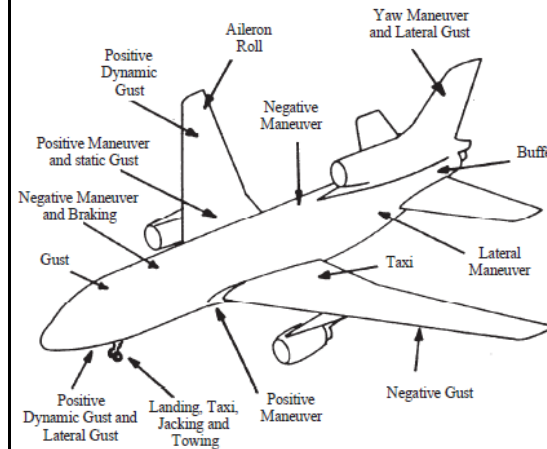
Aileron Roll

Yaw Maneuver and Lateral Gust

Positive Dynamic Gust

Negative Maneuver

Positive Maneuver and static Gust

Buff

Negative Maneuver and Braking

Gust

Lateral Maneuver

Taxi

Negative Gust

Positive Dynamic Gust and Lateral Gust

Landing, Taxi, Jacking and Towing

Positive Maneuver